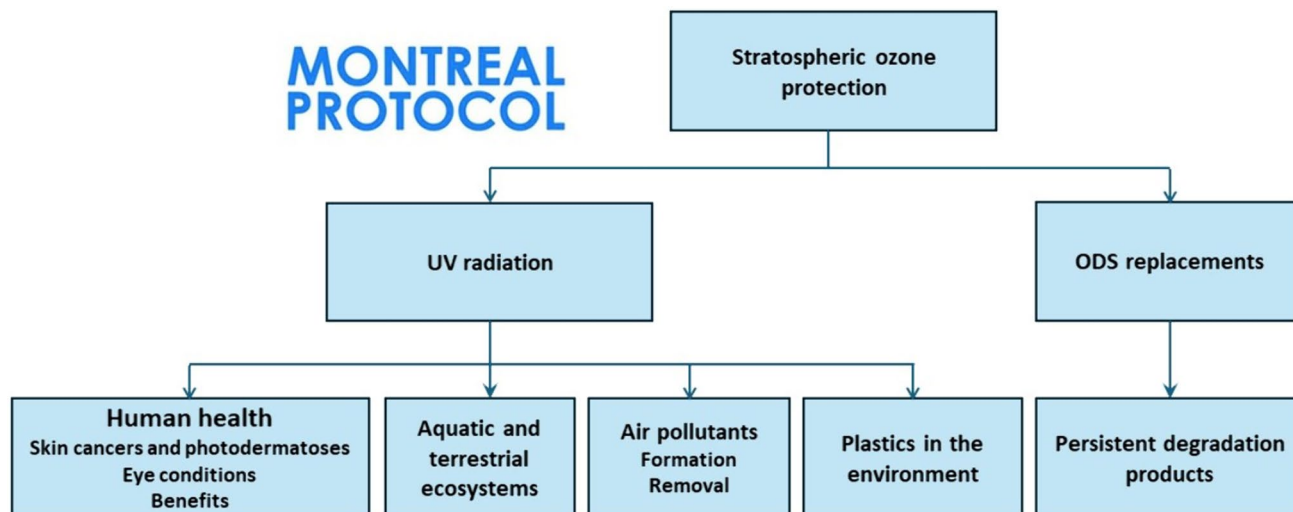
MONTREAL PROTOCOL

Stratospheric ozone protection

UV radiation

ODS replacements

Human health
Skin cancers and photodermatoses
Eye conditions
Benefits

Aquatic and terrestrial ecosystems

Air pollutants
Formation
Removal

Plastics in the environment

Persistent degradation products